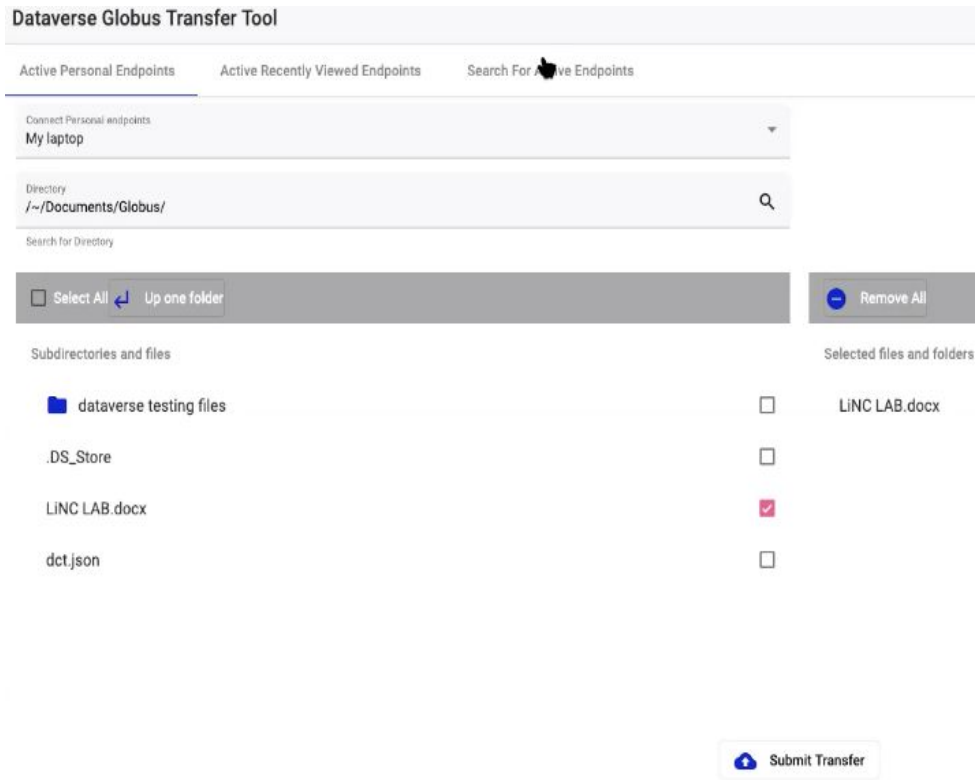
Dataverse Globus Transfer Tool

Active Personal Endpoints

Active Recently Viewed Endpoints

Search For A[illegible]ve Endpoints

Connect Personal endpoints
My laptop

Directory
/~/Documents/Globus/

Search for Directory

Select All

Up one folder

Remove All

Subdirectories and files

Selected files and folders

dataverse testing files

.DS_Store

LiNC LAB.docx

dct.json

LiNC LAB.docx

Submit Transfer